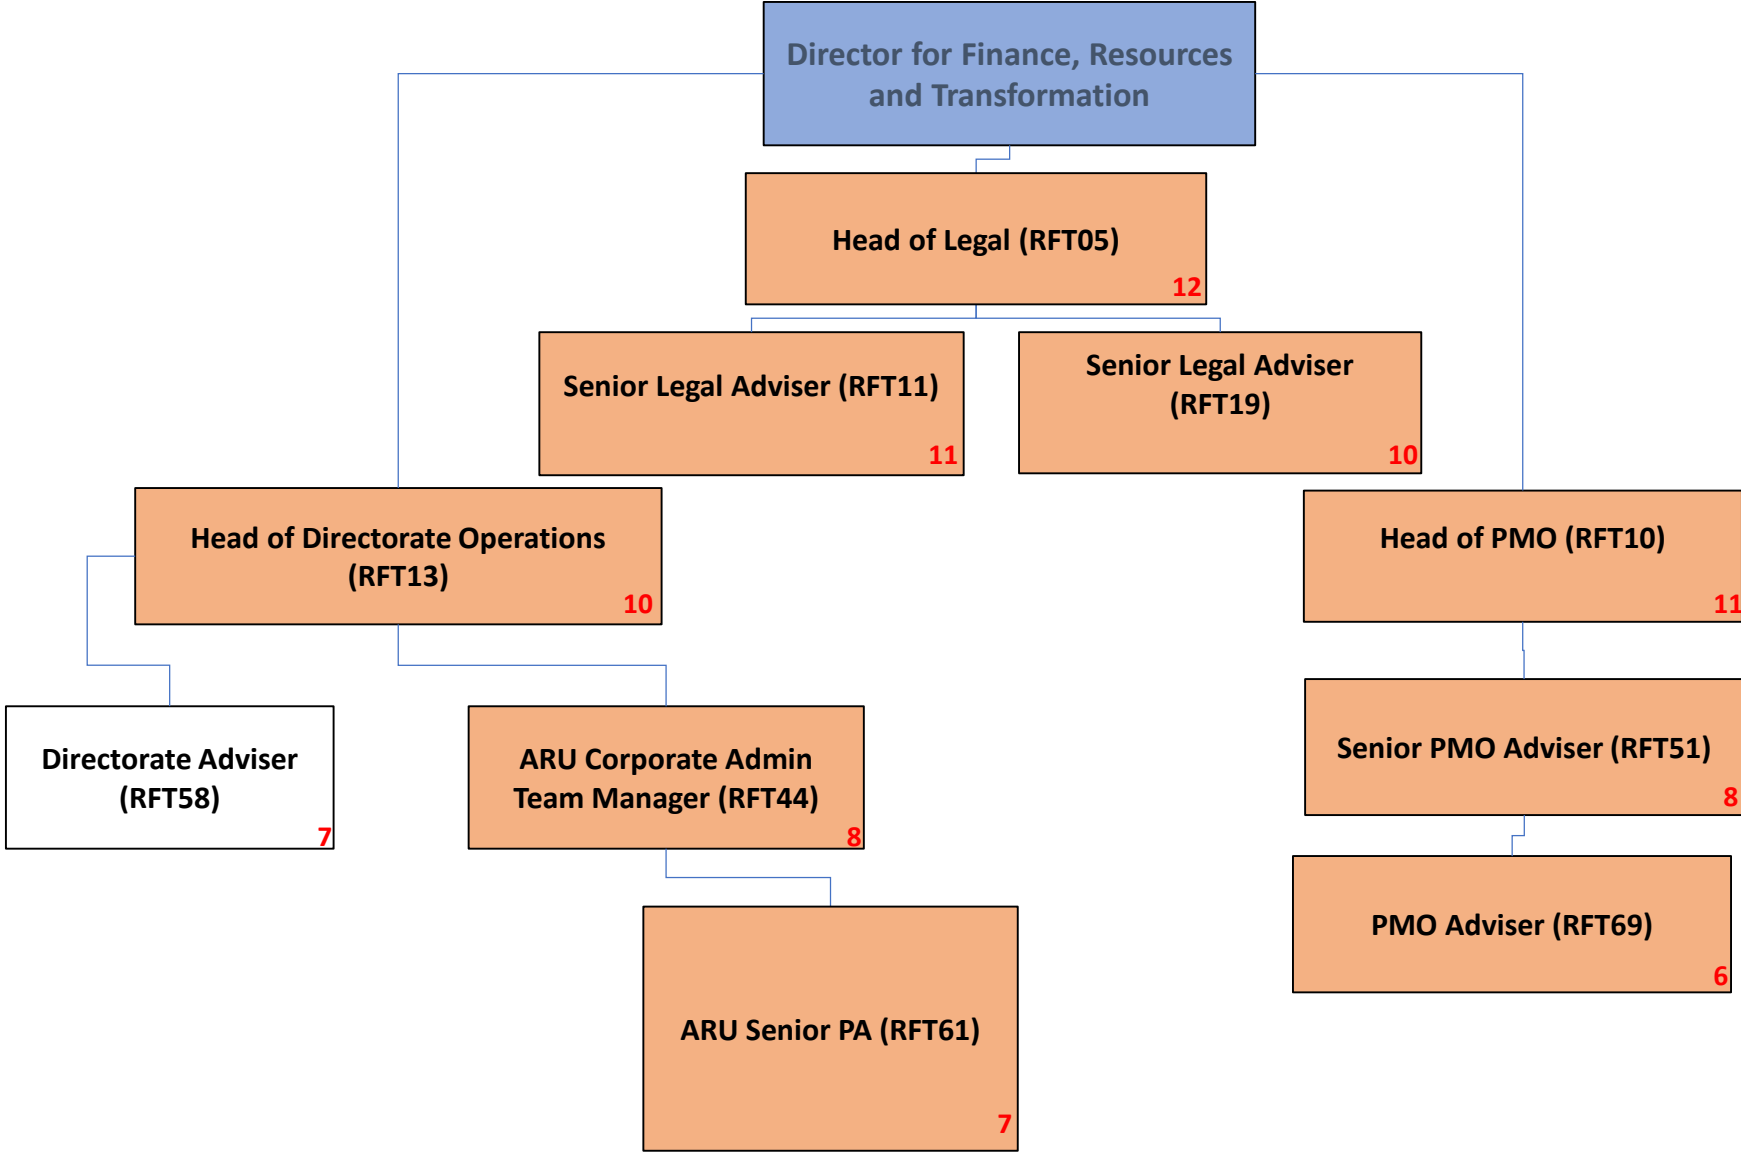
Director for Finance, Resources and Transformation

Head of Legal (RFT05)
12

Senior Legal Adviser (RFT11)
11

Senior Legal Adviser (RFT19)
10

Head of Directorate Operations (RFT13)
10

Head of PMO (RFT10)
11

Directorate Adviser (RFT58)
7

ARU Corporate Admin Team Manager (RFT44)
8

Senior PMO Adviser (RFT51)
8

PMO Adviser (RFT69)
6

ARU Senior PA (RFT61)
7